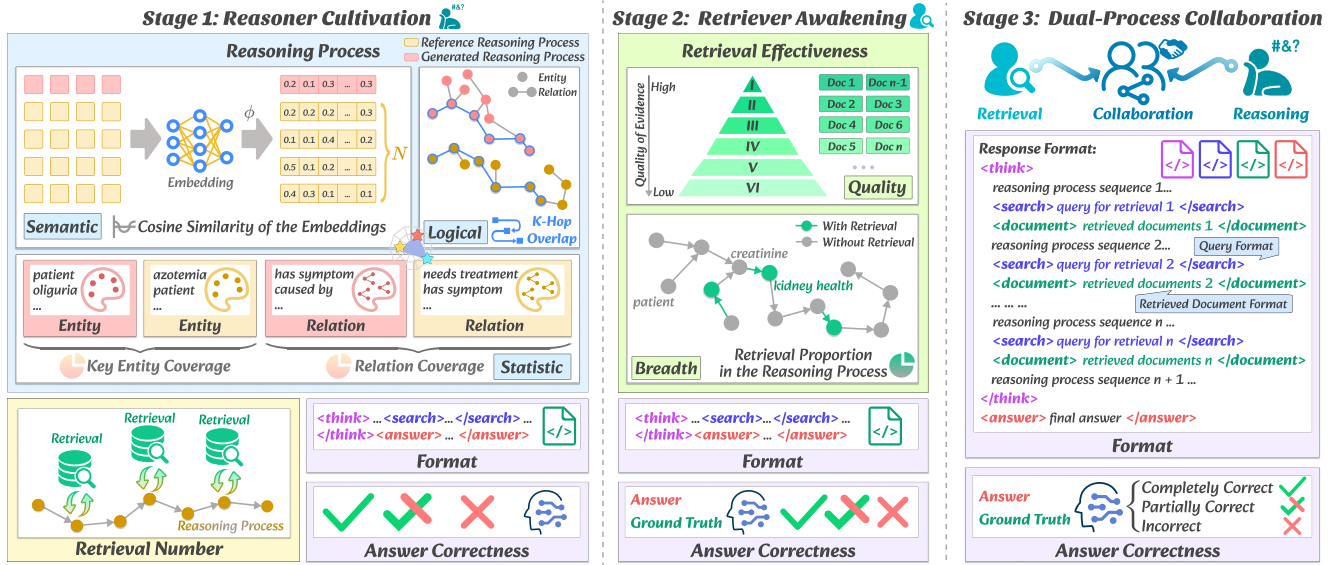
Stage 1: Reasoner Cultivation

#&?

Reasoning Process

Reference Reasoning Process
Generated Reasoning Process

Entity
Relation

Embedding

$\phi$

| 0.2 | 0.1 | 0.3 | ... | 0.3 |
|---|---|---|---|---|
| 0.2 | 0.2 | 0.2 | ... | 0.3 |
| 0.1 | 0.1 | 0.4 | ... | 0.2 |
| 0.5 | 0.1 | 0.2 | ... | 0.2 |
| 0.4 | 0.3 | 0.1 | ... | 0.1 |

$N$

Semantic

Cosine Similarity of the Embeddings

Logical

K-Hop Overlap

patient oliguria ...

Entity

azotemia patient ...

Entity

has symptom caused by ...

Relation

needs treatment has symptom ...

Relation

Key Entity Coverage

Relation Coverage

Statistic

Retrieval

Retrieval

Retrieval

Reasoning Process

Retrieval Number

<think> ... <search> ... </search> ... </think> ... <answer> ... </answer>

Format

Answer Correctness

Stage 2: Retriever Awakening

Retrieval Effectiveness

High

Quality of Evidence

Low

I
II
III
IV
V
VI

Doc 1 Doc n-1
Doc 2 Doc 3
Doc 4 Doc 6
Doc 5 Doc n
...

Quality

With Retrieval
Without Retrieval

creatinine

patient

kidney health

Breadth

Retrieval Proportion in the Reasoning Process

<think> ... <search> ... </search> ... </think> ... <answer> ... </answer>

Format

Answer

Ground Truth

Answer Correctness

Stage 3: Dual-Process Collaboration

#&?

Retrieval

Collaboration

Reasoning

Response Format:

<think>
reasoning process sequence 1...
<search> query for retrieval 1 </search>
<document> retrieved documents 1 </document>
reasoning process sequence 2...
Query Format
<search> query for retrieval 2 </search>
<document> retrieved documents 2 </document>
... ... ...
Retrieved Document Format
reasoning process sequence n ...
<search> query for retrieval n </search>
<document> retrieved documents n </document>
reasoning process sequence n + 1 ...
</think>
<answer> final answer </answer>

Format

Answer

Ground Truth

Completely Correct
Partially Correct
Incorrect

Answer Correctness